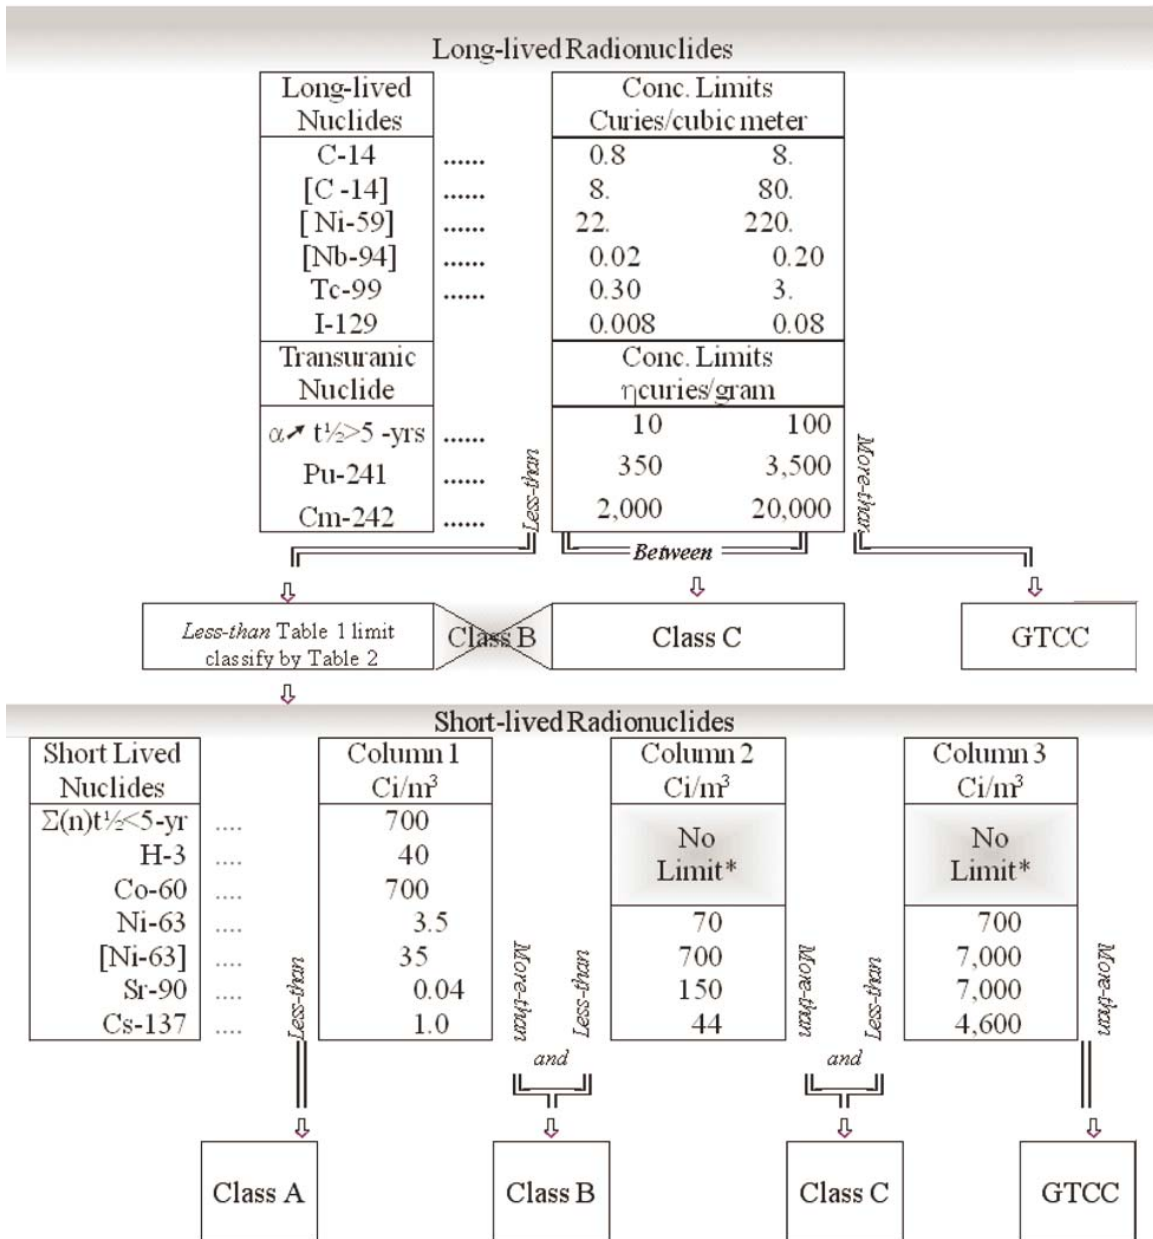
Long-lived Radionuclides

| Long-lived Nuclides | | Conc. Limits Curies/cubic meter | |
|---|---|---|---|
| C-14 | ...... | 0.8 | 8. |
| [C -14] | ...... | 8. | 80. |
| [Ni-59] | ...... | 22. | 220. |
| [Nb-94] | ...... | 0.02 | 0.20 |
| Tc-99 | ...... | 0.30 | 3. |
| I-129 | | 0.008 | 0.08 |
| Transuranic Nuclide | | Conc. Limits ηcuries/gram | |
| α↗ t½>5 -yrs | ...... | 10 | 100 |
| Pu-241 | ...... | 350 | 3,500 |
| Cm-242 | ...... | 2,000 | 20,000 |

Less-than
Between
More-than

Less-than Table 1 limit classify by Table 2
Class B
Class C
GTCC

Short-lived Radionuclides

| Short Lived Nuclides | | Column 1 Ci/m³ | Column 2 Ci/m³ | Column 3 Ci/m³ |
|---|---|---|---|---|
| Σ(n)t½<5-yr | .... | 700 | No Limit* | No Limit* |
| H-3 | .... | 40 | | |
| Co-60 | .... | 700 | | |
| Ni-63 | .... | 3.5 | 70 | 700 |
| [Ni-63] | .... | 35 | 700 | 7,000 |
| Sr-90 | .... | 0.04 | 150 | 7,000 |
| Cs-137 | .... | 1.0 | 44 | 4,600 |

Less-than
More-than and Less-than
More-than and Less-than
More-than

Class A
Class B
Class C
GTCC